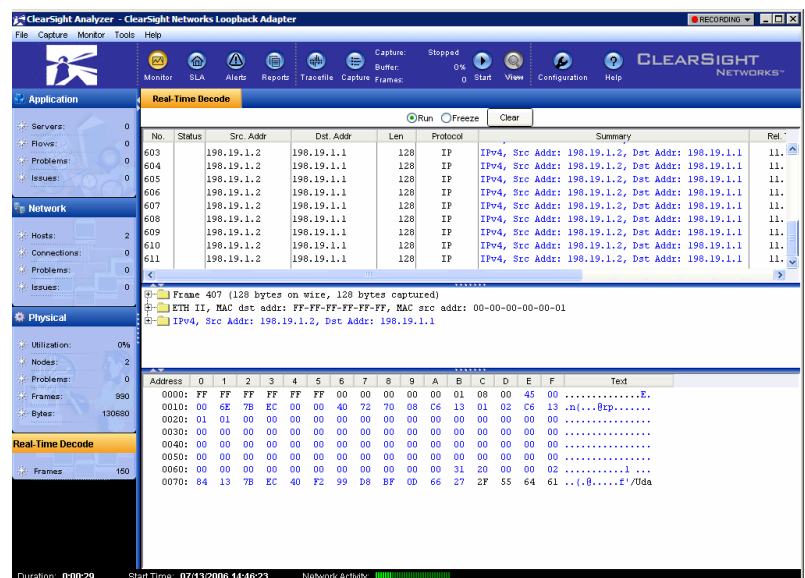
ClearSight Analyzer - ClearSight Networks Loopback Adapter
RECORDING
File Capture Monitor Tools Help
Monitor SLA Alerts Reports Tracefile Capture
Capture: Stopped
Buffer: 0%
Frames: 0
Start View Configuration Help
CLEARSIGHT NETWORKS™

Application
Servers: 0
Flows: 0
Problems: 0
Issues: 0

Network
Hosts: 2
Connections: 0
Problems: 0
Issues: 0

Physical
Utilization: 0%
Nodes: 2
Problems: 0
Frames: 990
Bytes: 130680

Real-Time Decode
Frames 150

Real-Time Decode
Run Freeze Clear

| No. | Status | Src. Addr | Dst. Addr | Len | Protocol | Summary | Rel. T |
|---|---|---|---|---|---|---|---|
| 603 | | 198.19.1.2 | 198.19.1.1 | 128 | IP | IPv4, Src Addr: 198.19.1.2, Dst Addr: 198.19.1.1 | 11. |
| 604 | | 198.19.1.2 | 198.19.1.1 | 128 | IP | IPv4, Src Addr: 198.19.1.2, Dst Addr: 198.19.1.1 | 11. |
| 605 | | 198.19.1.2 | 198.19.1.1 | 128 | IP | IPv4, Src Addr: 198.19.1.2, Dst Addr: 198.19.1.1 | 11. |
| 606 | | 198.19.1.2 | 198.19.1.1 | 128 | IP | IPv4, Src Addr: 198.19.1.2, Dst Addr: 198.19.1.1 | 11. |
| 607 | | 198.19.1.2 | 198.19.1.1 | 128 | IP | IPv4, Src Addr: 198.19.1.2, Dst Addr: 198.19.1.1 | 11. |
| 608 | | 198.19.1.2 | 198.19.1.1 | 128 | IP | IPv4, Src Addr: 198.19.1.2, Dst Addr: 198.19.1.1 | 11. |
| 609 | | 198.19.1.2 | 198.19.1.1 | 128 | IP | IPv4, Src Addr: 198.19.1.2, Dst Addr: 198.19.1.1 | 11. |
| 610 | | 198.19.1.2 | 198.19.1.1 | 128 | IP | IPv4, Src Addr: 198.19.1.2, Dst Addr: 198.19.1.1 | 11. |
| 611 | | 198.19.1.2 | 198.19.1.1 | 128 | IP | IPv4, Src Addr: 198.19.1.2, Dst Addr: 198.19.1.1 | 11. |

Frame 407 (128 bytes on wire, 128 bytes captured)
ETH II, MAC dst addr: FF-FF-FF-FF-FF-FF, MAC src addr: 00-00-00-00-00-01
IPv4, Src Addr: 198.19.1.2, Dst Addr: 198.19.1.1

| Address | 0 | 1 | 2 | 3 | 4 | 5 | 6 | 7 | 8 | 9 | A | B | C | D | E | F | Text |
|---|---|---|---|---|---|---|---|---|---|---|---|---|---|---|---|---|---|
| 0000: | FF | FF | FF | FF | FF | FF | 00 | 00 | 00 | 00 | 00 | 01 | 08 | 00 | 45 | 00 | ..............E. |
| 0010: | 00 | 6E | 7B | EC | 00 | 00 | 40 | 72 | 70 | 08 | C6 | 13 | 01 | 02 | C6 | 13 | .n{...@rp....... |
| 0020: | 01 | 01 | 00 | 00 | 00 | 00 | 00 | 00 | 00 | 00 | 00 | 00 | 00 | 00 | 00 | 00 | ................ |
| 0030: | 00 | 00 | 00 | 00 | 00 | 00 | 00 | 00 | 00 | 00 | 00 | 00 | 00 | 00 | 00 | 00 | ................ |
| 0040: | 00 | 00 | 00 | 00 | 00 | 00 | 00 | 00 | 00 | 00 | 00 | 00 | 00 | 00 | 00 | 00 | ................ |
| 0050: | 00 | 00 | 00 | 00 | 00 | 00 | 00 | 00 | 00 | 00 | 00 | 00 | 00 | 00 | 00 | 00 | ................ |
| 0060: | 00 | 00 | 00 | 00 | 00 | 00 | 00 | 00 | 00 | 00 | 31 | 20 | 00 | 00 | 00 | 02 | ..........1 ... |
| 0070: | 84 | 13 | 7B | EC | 40 | F2 | 99 | D8 | BF | 0D | 66 | 27 | 2F | 55 | 64 | 61 | ..{.@.....f'/Uda |

Duration: 0:00:29 Start Time: 07/13/2006 14:46:23 Network Activity: